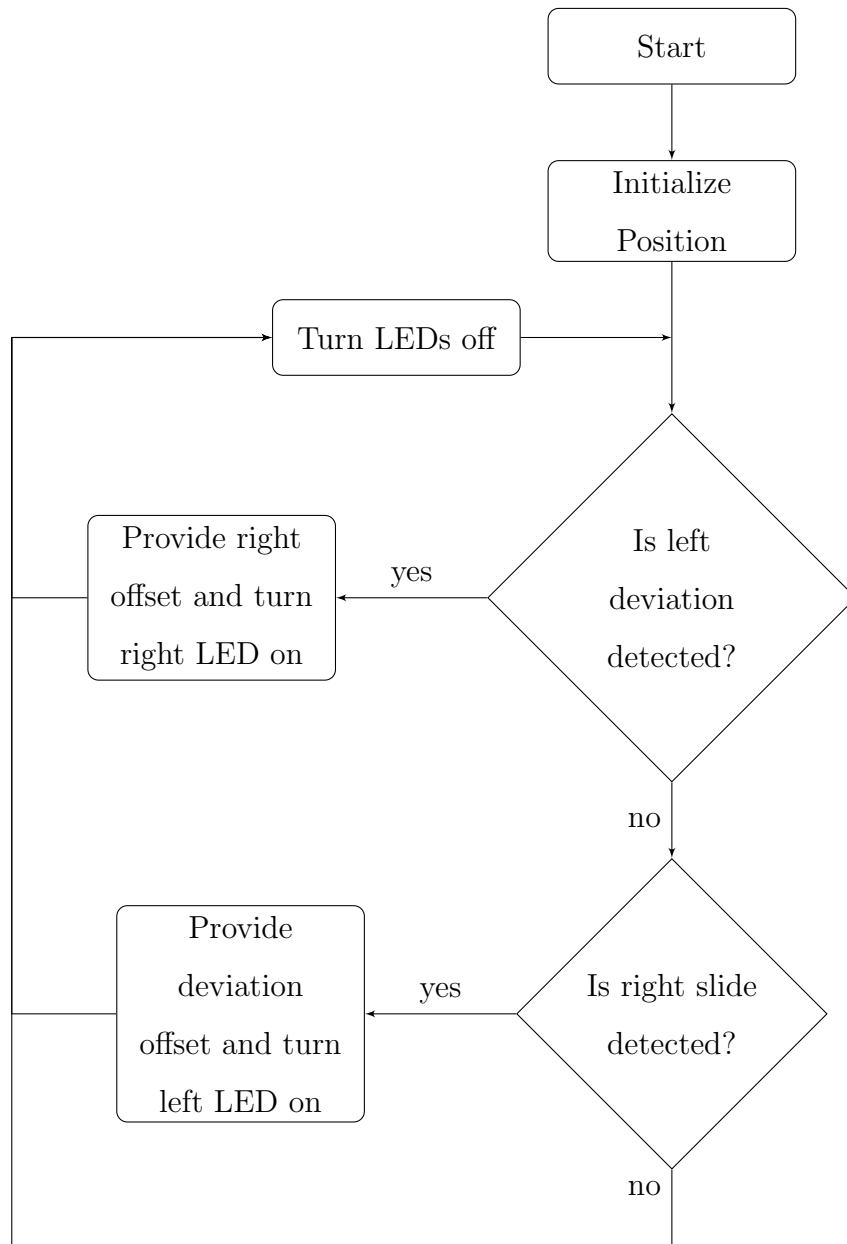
Start

Initialize Position

Turn LEDs off

Provide right offset and turn right LED on

yes

Is left deviation detected?

no

Provide deviation offset and turn left LED on

yes

Is right slide detected?

no